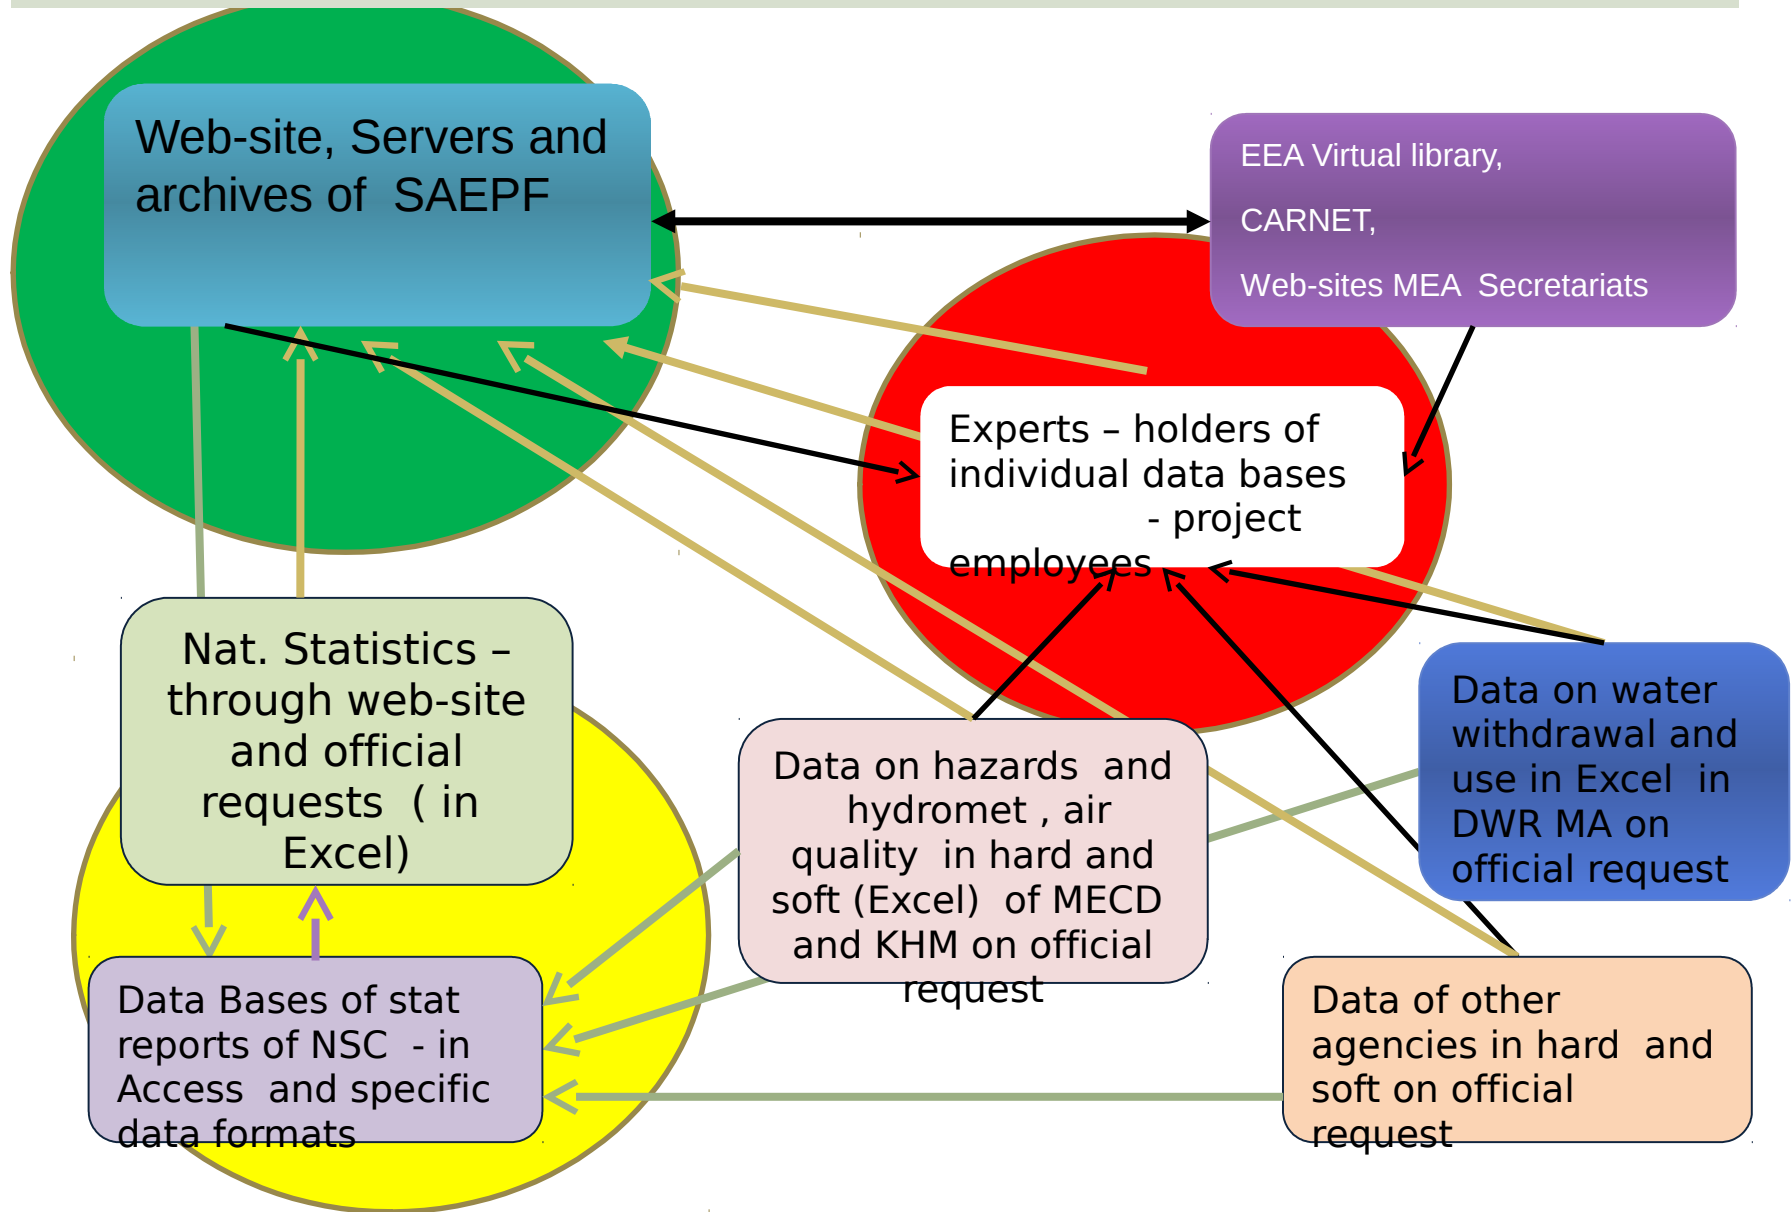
Web-site, Servers and archives of SAEPF

EEA Virtual library,

CARNET,

Web-sites MEA Secretariats

Experts – holders of individual data bases - project employees

Nat. Statistics – through web-site and official requests ( in Excel)

Data on hazards and hydromet , air quality in hard and soft (Excel) of MECD and KHM on official request

Data on water withdrawal and use in Excel in DWR MA on official request

Data Bases of stat reports of NSC - in Access and specific data formats

Data of other agencies in hard and soft on official request